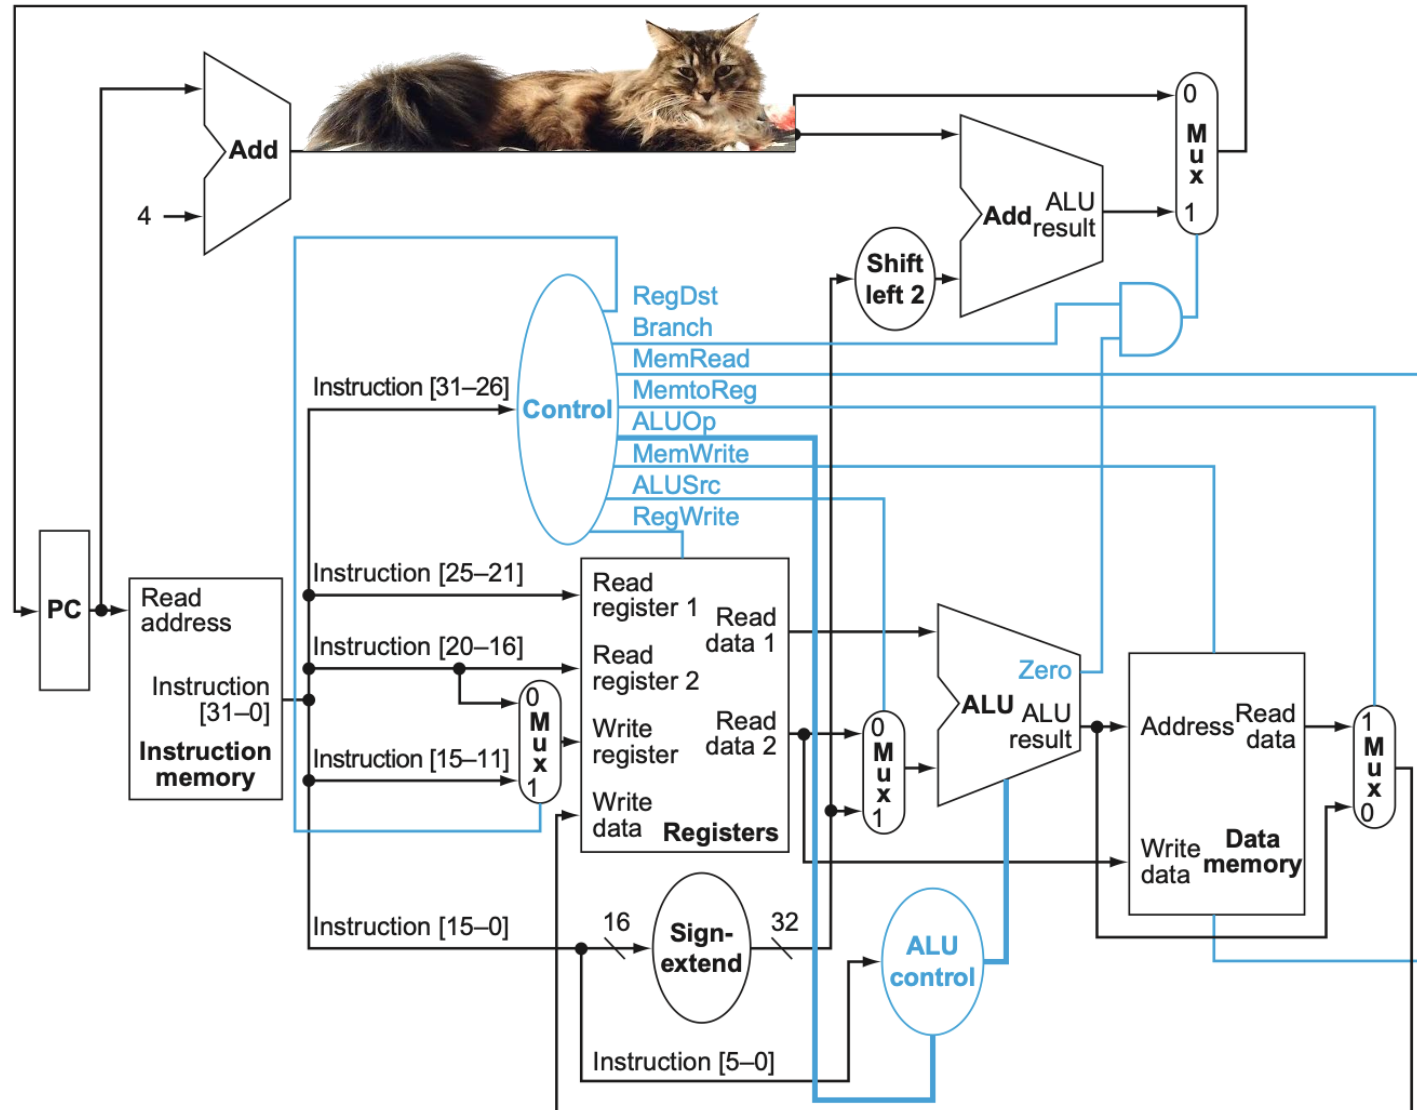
Add

4

0
M
u
x
1

Add ALU result

Shift left 2

RegDst
Branch
MemRead
MemtoReg
ALUOp
MemWrite
ALUSrc
RegWrite

Instruction [31–26]

Control

PC

Read address

Instruction [31–0]

Instruction memory

Instruction [25–21]

Instruction [20–16]

Instruction [15–11]

0
M
u
x
1

Read register 1

Read register 2

Write register

Write data

Read data 1

Read data 2

Registers

0
M
u
x
1

Zero

ALU

ALU result

Address

Read data

Write data

Data memory

1
M
u
x
0

Instruction [15–0]

16

Sign-extend

32

ALU control

Instruction [5–0]